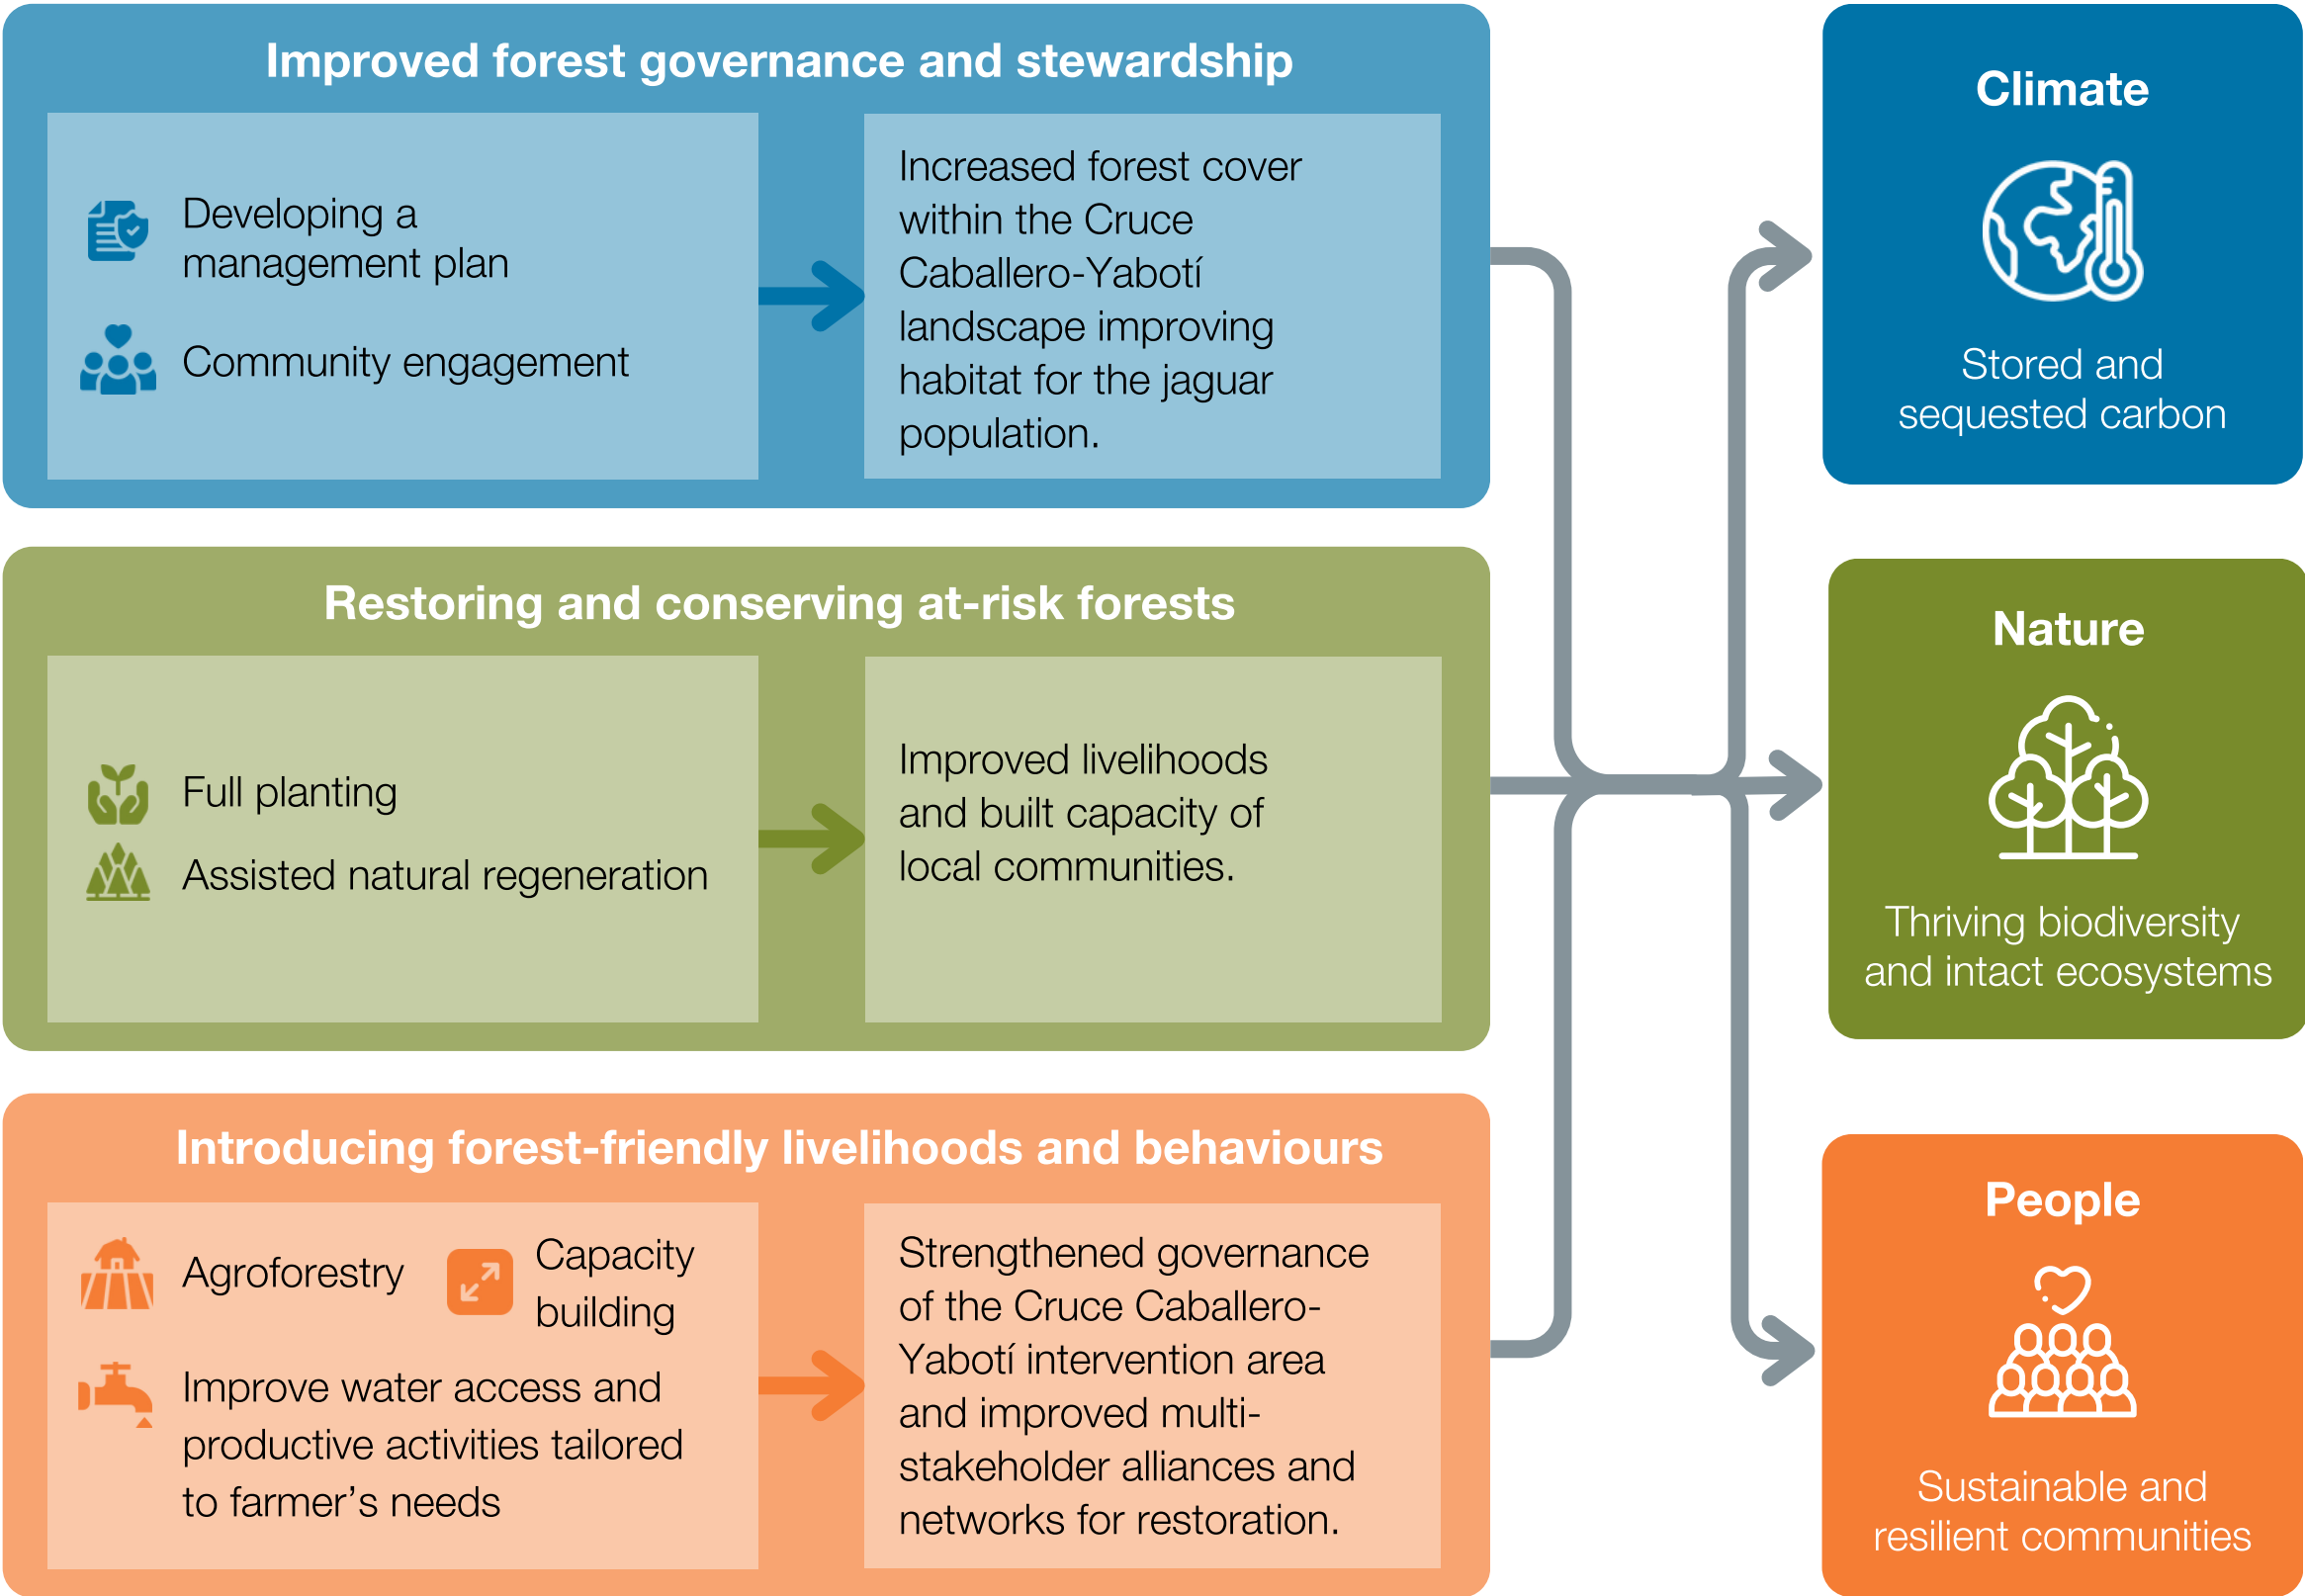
Improved forest governance and stewardship

Developing a management plan

Community engagement

Increased forest cover within the Cruce Caballero-Yabotí landscape improving habitat for the jaguar population.

Restoring and conserving at-risk forests

Full planting

Assisted natural regeneration

Improved livelihoods and built capacity of local communities.

Introducing forest-friendly livelihoods and behaviours

Agroforestry

Capacity building

Improve water access and productive activities tailored to farmer's needs

Strengthened governance of the Cruce Caballero-Yabotí intervention area and improved multi-stakeholder alliances and networks for restoration.

Climate

Stored and sequested carbon

Nature

Thriving biodiversity and intact ecosystems

People

Sustainable and resilient communities